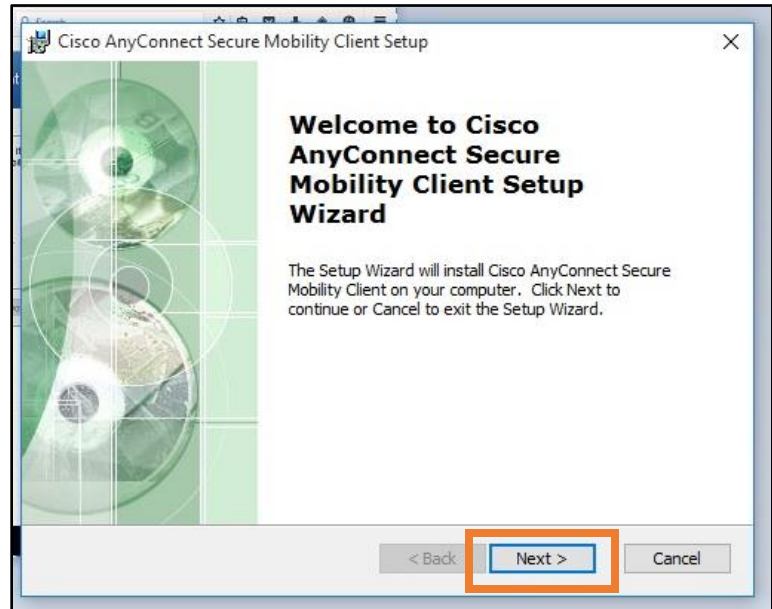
Cisco AnyConnect Secure Mobility Client Setup

Welcome to Cisco AnyConnect Secure Mobility Client Setup Wizard

The Setup Wizard will install Cisco AnyConnect Secure Mobility Client on your computer. Click Next to continue or Cancel to exit the Setup Wizard.

< Back
Next >
Cancel